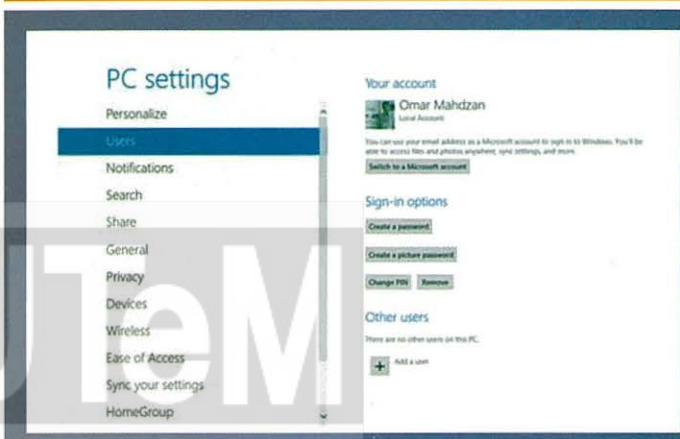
PC settings

Personalize

Users

Notifications

Search

Share

General

Privacy

Devices

Wireless

Ease of Access

Sync your settings

HomeGroup

Your account

Omar Mahdzan

Local Account

You can use your email address as a Microsoft account to sign in to Windows. You'll be able to access files and photos anywhere, sync settings, and more.

Switch to a Microsoft account

Sign-in options

Create a password

Create a picture password

Change PIN

Remove

Other users

There are no other users on this PC.

Add a user

UTeM